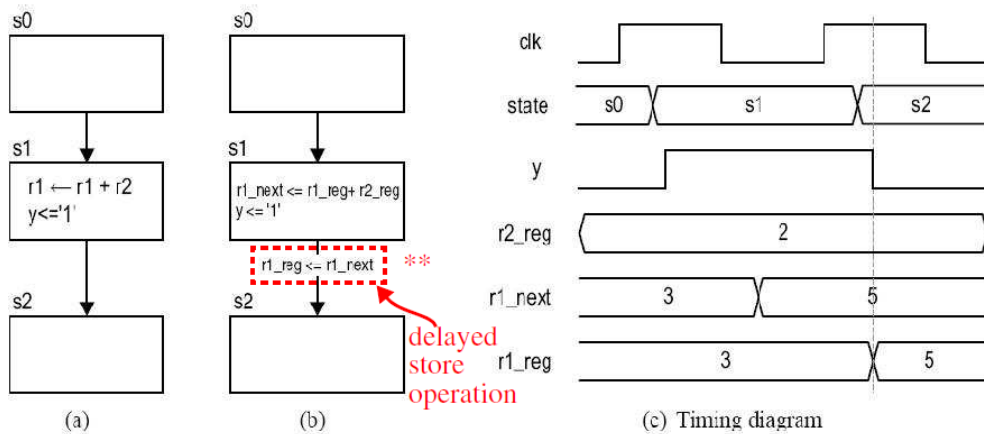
s0

s1

r1 ← r1 + r2
y<='1'

s2

(a)

s0

s1

r1_next <= r1_reg+ r2_reg
y <= '1'

r1_reg <= r1_next

**

s2

delayed store operation

(b)

clk

state

s0

s1

s2

y

r2_reg

2

r1_next

3

5

r1_reg

3

5

(c) Timing diagram